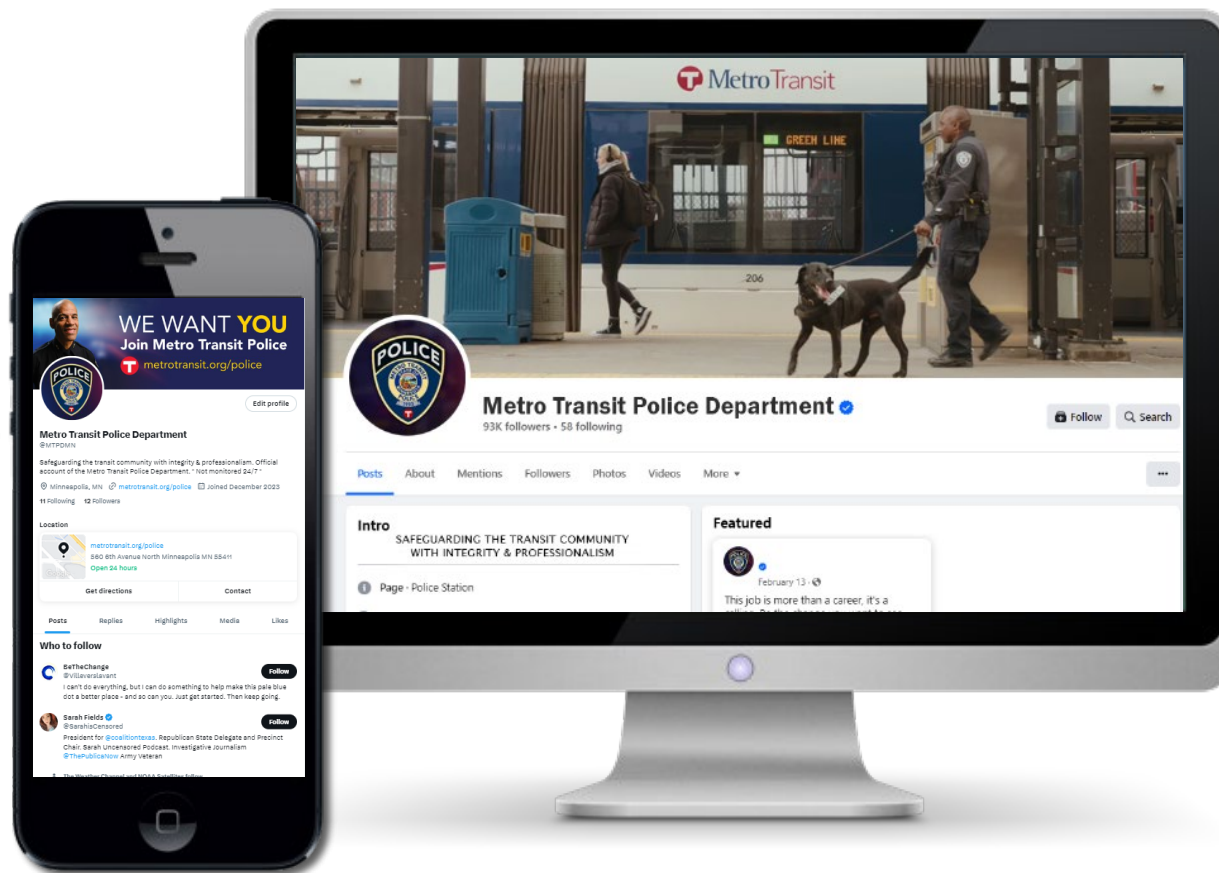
WE WANT YOU
Join Metro Transit Police
metrotransit.org/police

POLICE

Edit profile

Metro Transit Police Department
@MTPDMN

Safeguarding the transit community with integrity & professionalism. Official account of the Metro Transit Police Department. * Not monitored 24/7 *

Minneapolis, MN metrotransit.org/police Joined December 2023

11 Following 12 Followers

Location

metrotransit.org/police
560 6th Avenue North Minneapolis MN 55411
Open 24 hours

Get directions
Contact

Posts Replies Highlights Media Likes

Who to follow

BeTheChange
@Villeverslavent
Follow
I can't do everything, but I can do something to help make this pale blue dot a better place - and so can you. Just get started. Then keep going.

Sarah Fields
@SarahIsCensored
Follow
President for @coalitiontexas. Republican State Delegate and Precinct Chair. Sarah Uncensored Podcast. Investigative Journalism @ThePublicNow Army Veteran

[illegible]

Metro Transit

GREEN LINE

206

POLICE

Metro Transit Police Department
93K followers • 58 following

Follow
Search

Posts About Mentions Followers Photos Videos More ▾

•••

Intro
SAFEGUARDING THE TRANSIT COMMUNITY WITH INTEGRITY & PROFESSIONALISM

Page · Police Station

Featured

February 13 ·

This job is more than a career, it's a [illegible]